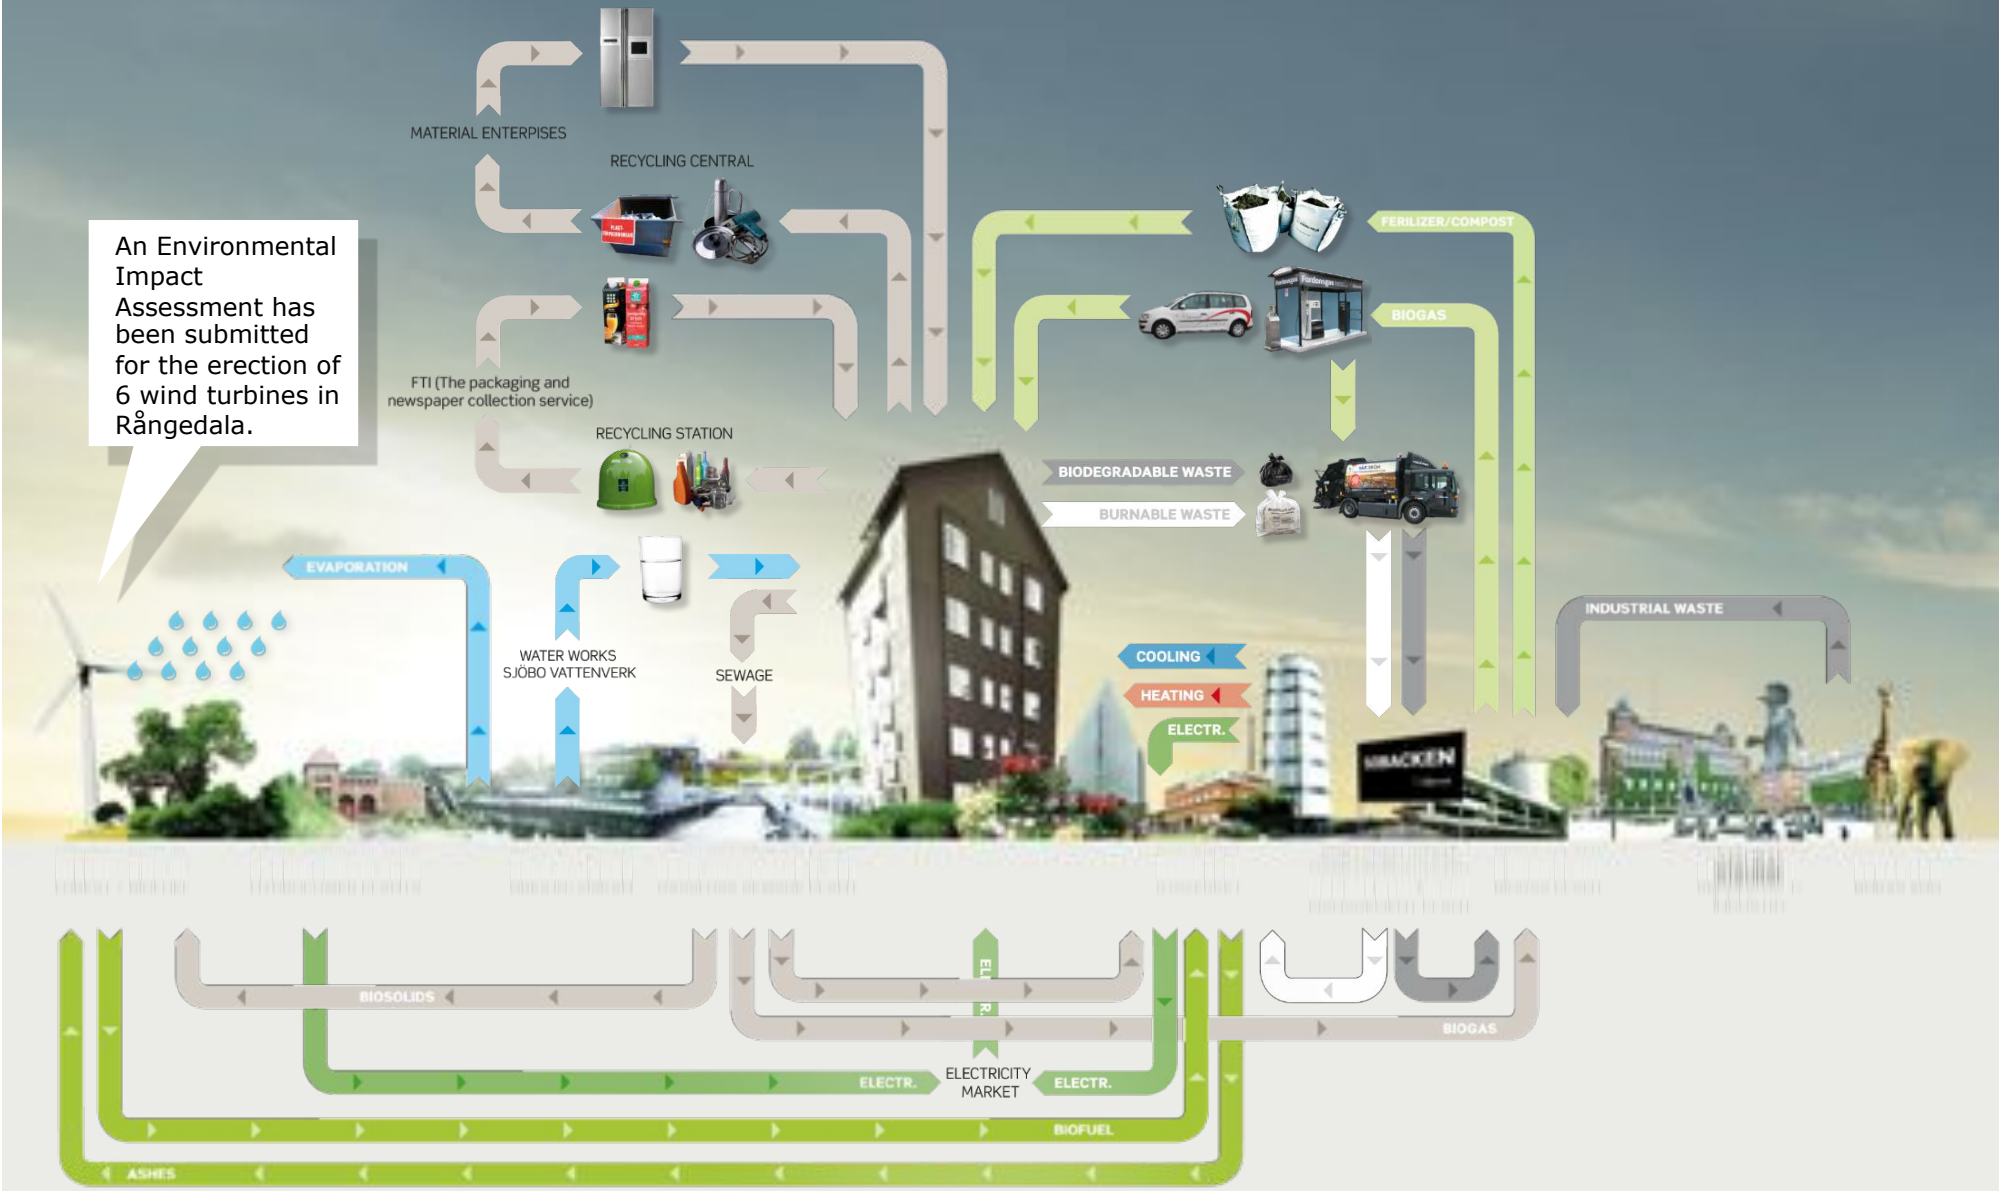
An Environmental Impact Assessment has been submitted for the erection of 6 wind turbines in Rångedala.

MATERIAL ENTERPISES

RECYCLING CENTRAL

FTI (The packaging and newspaper collection service)

RECYCLING STATION

FERILIZER/COMPOST

BIOGAS

BIODEGRADABLE WASTE

BURNABLE WASTE

EVAPORATION

WATER WORKS
SJÖBO VATTENVERK

SEWAGE

COOLING

HEATING

ELECTR.

INDUSTRIAL WASTE

BIOSOLIDS

ELECTR.

ELECTRICITY MARKET

ELECTR.

BIOGAS

BIOFUEL

ASHES